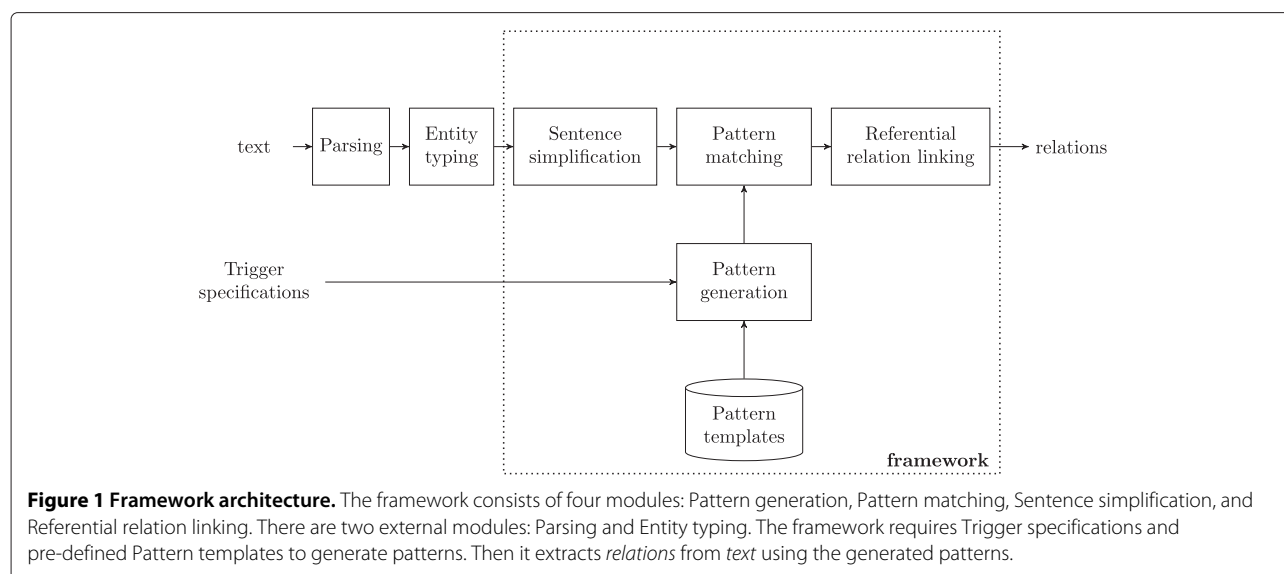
text
Parsing
Entity typing
Sentence simplification
Pattern matching
Referential relation linking
relations
Trigger specifications
Pattern generation
Pattern templates
framework

**Figure 1 Framework architecture.** The framework consists of four modules: Pattern generation, Pattern matching, Sentence simplification, and Referential relation linking. There are two external modules: Parsing and Entity typing. The framework requires Trigger specifications and pre-defined Pattern templates to generate patterns. Then it extracts *relations* from *text* using the generated patterns.